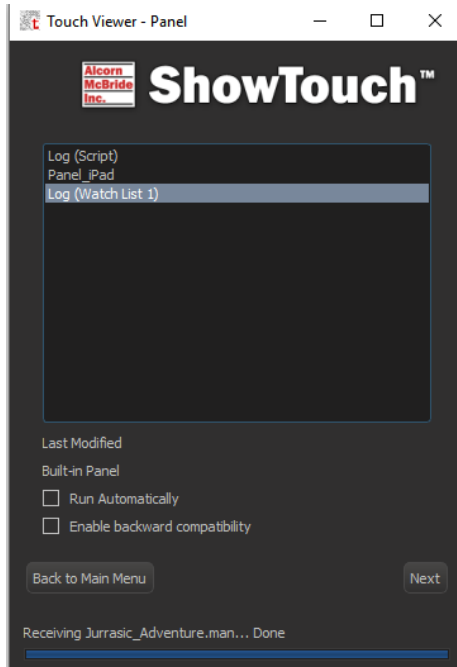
Touch Viewer - Panel

Alcorn McBride Inc.

ShowTouch™

Log (Script)
Panel_iPad
Log (Watch List 1)

Last Modified

Built-in Panel

Run Automatically

Enable backward compatibility

Back to Main Menu

Next

Receiving Jurrasic_Adventure.man... Done